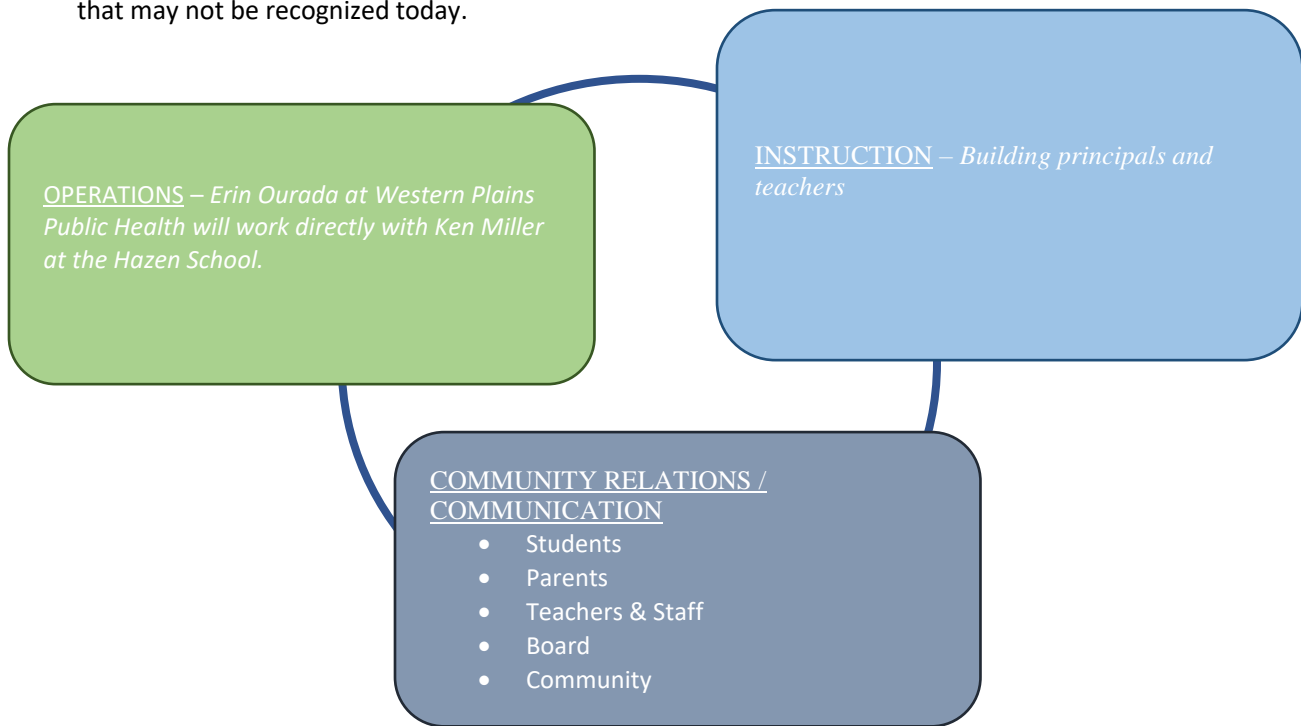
that may not be recognized today.

OPERATIONS – *Erin Ourada at Western Plains Public Health will work directly with Ken Miller at the Hazen School.*

INSTRUCTION – *Building principals and teachers*

COMMUNITY RELATIONS / COMMUNICATION
- Students
- Parents
- Teachers & Staff
- Board
- Community